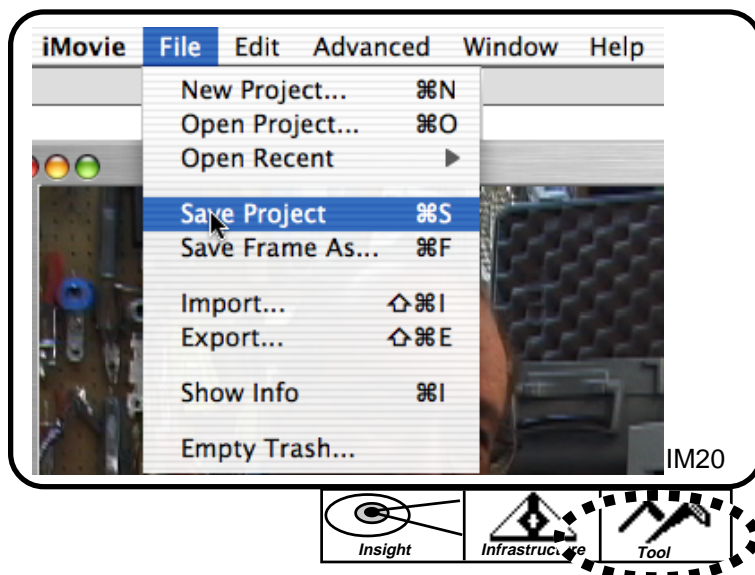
iMovie File Edit Advanced Window Help

New Project... ⌘N
Open Project... ⌘O
Open Recent ▶
Save Project ⌘S
Save Frame As... ⌘F
Import... ⇧⌘I
Export... ⇧⌘E
Show Info ⌘I
Empty Trash...

IM20

Insight
Infrastructure
Tool